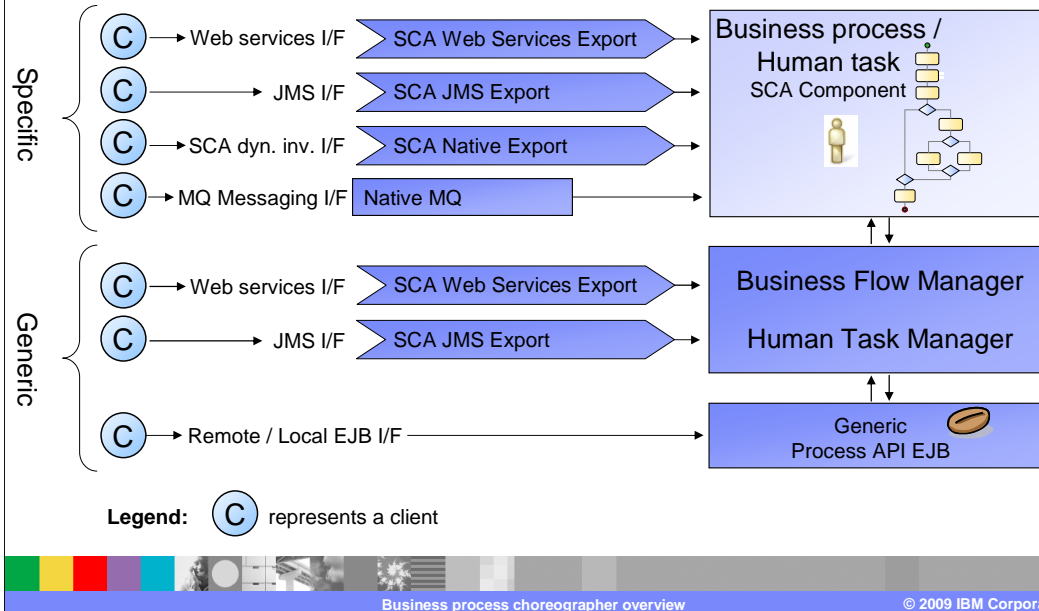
Specific

C Web services I/F SCA Web Services Export

C JMS I/F SCA JMS Export

C SCA dyn. inv. I/F SCA Native Export

C MQ Messaging I/F Native MQ

Business process / Human task
SCA Component

Generic

C Web services I/F SCA Web Services Export

C JMS I/F SCA JMS Export

Business Flow Manager

Human Task Manager

C Remote / Local EJB I/F

Generic
Process API EJB

Legend: C represents a client

Business process choreographer overview

© 2009 IBM Corpor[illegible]